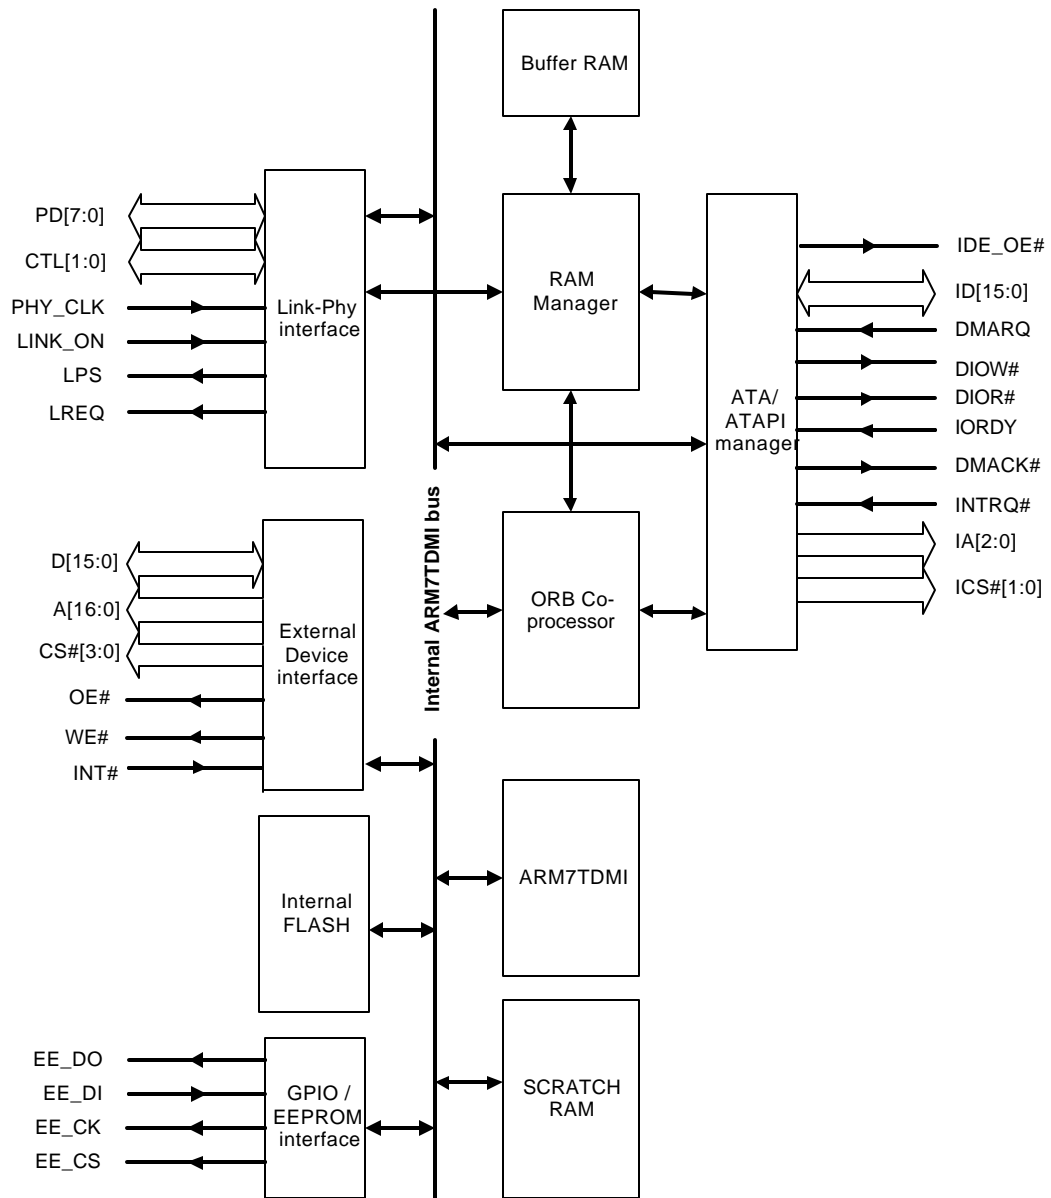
Buffer RAM

PD[7:0]
CTL[1:0]
PHY_CLK
LINK_ON
LPS
LREQ

Link-Phy interface

RAM Manager

ATA/ ATAPI manager

IDE_OE#
ID[15:0]
DMARQ
DIOW#
DIOR#
IORDY
DMACK#
INTRQ#
IA[2:0]
ICS#[1:0]

Internal ARM7TDMI bus

D[15:0]
A[16:0]
CS#[3:0]
OE#
WE#
INT#

External Device interface

ORB Co-processor

Internal FLASH

ARM7TDMI

EE_DO
EE_DI
EE_CK
EE_CS

GPIO / EEPROM interface

SCRATCH RAM